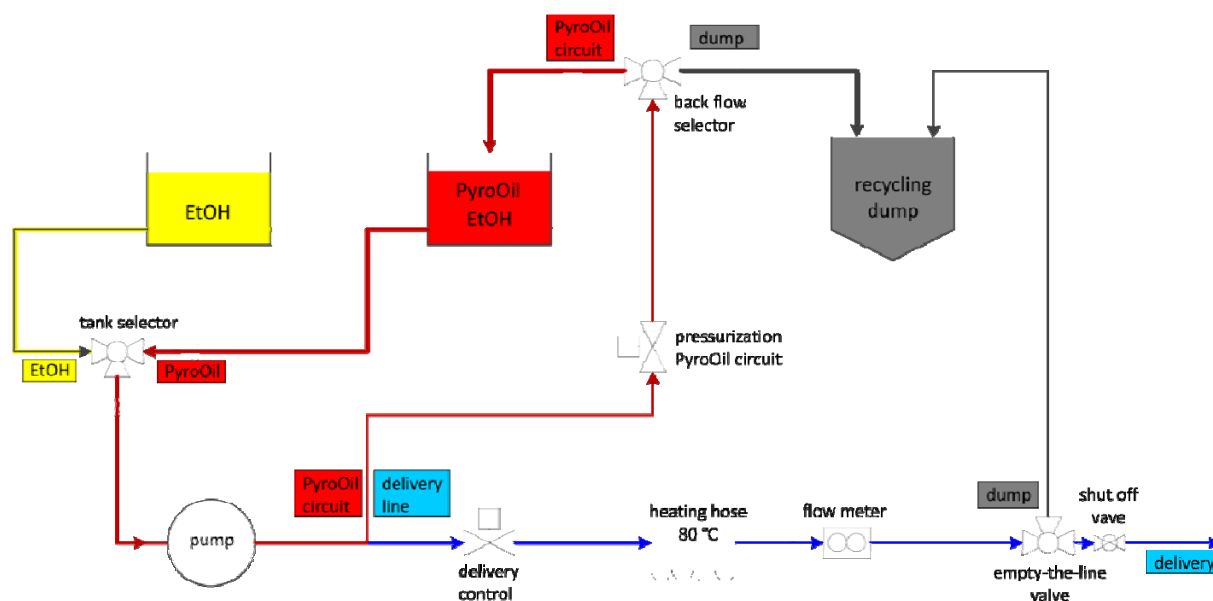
PyroOil circuit

dump

back flow selector

EtOH

PyroOil EtOH

recycling dump

tank selector

EtOH

PyroOil

pressurization PyroOil circuit

PyroOil circuit

delivery line

pump

delivery control

heating hose 80 °C

flow meter

dump

shut off vave

empty-the-line valve

delivery